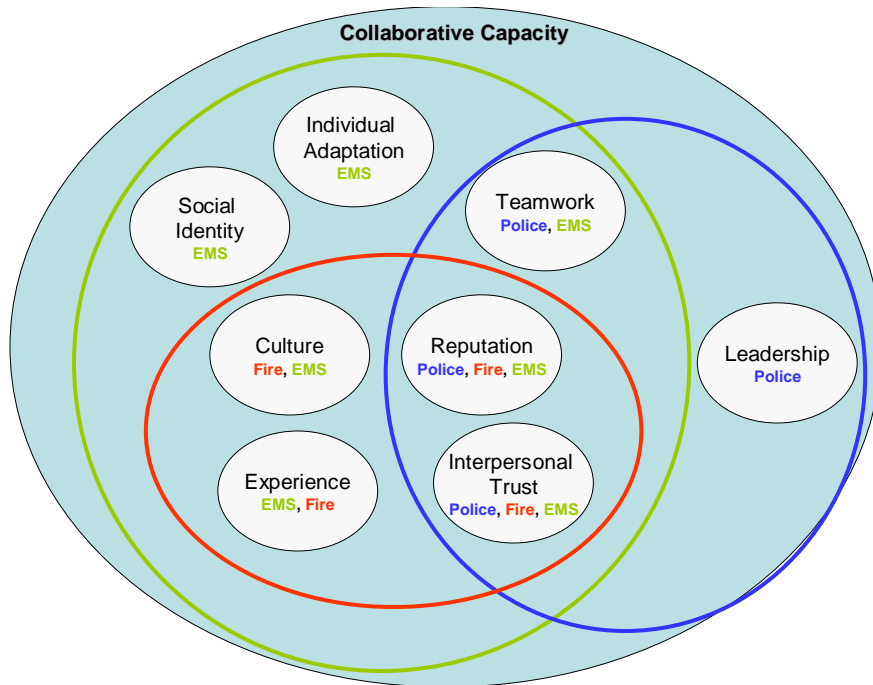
Collaborative Capacity

Individual Adaptation
EMS

Social Identity
EMS

Teamwork
Police, EMS

Culture
Fire, EMS

Reputation
Police, Fire, EMS

Leadership
Police

Experience
EMS, Fire

Interpersonal Trust
Police, Fire, EMS